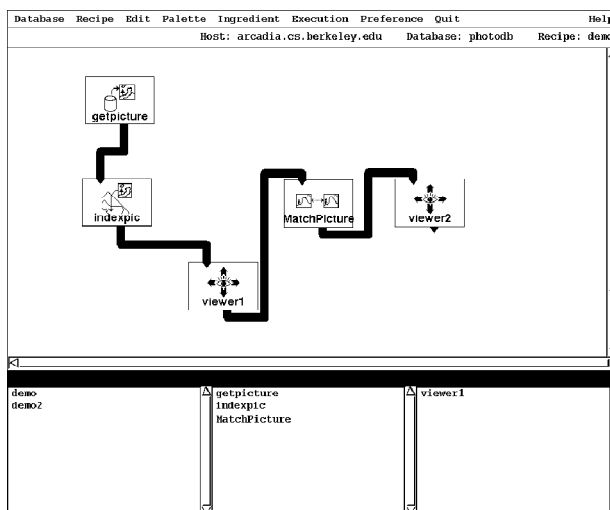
Database Recipe Edit Palette Ingredient Execution Preference Quit Help

Host: arcadia.cs.berkeley.edu Database: photodb Recipe: demo

getpicture

indexpic

viewer1

MatchPicture

viewer2

demo
demo2

getpicture
indexpic
MatchPicture

viewer1